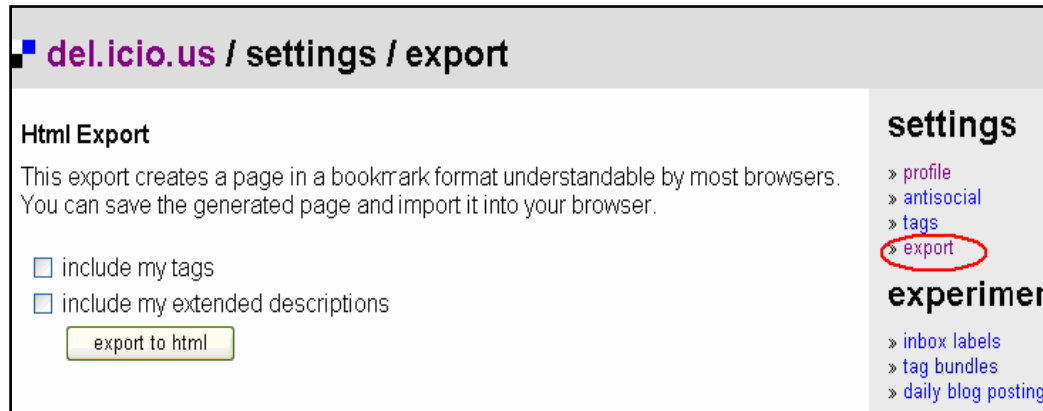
del.icio.us / settings / export

Html Export

This export creates a page in a bookmark format understandable by most browsers. You can save the generated page and import it into your browser.

include my tags

include my extended descriptions

export to html

settings

» profile
» antisocial
» tags
» export

experimen

» inbox labels
» tag bundles
» daily blog posting